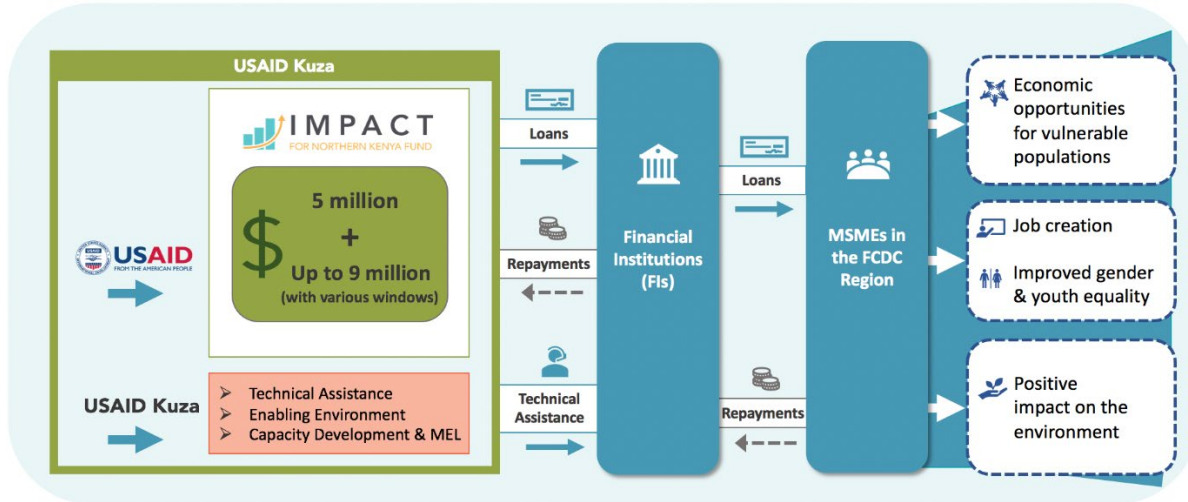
USAID Kuza

IMPACT
FOR NORTHERN KENYA FUND

$
5 million
+
Up to 9 million
(with various windows)

USAID
FROM THE AMERICAN PEOPLE

USAID Kuza

- Technical Assistance
- Enabling Environment
- Capacity Development & MEL

Loans

Repayments

Technical Assistance

Financial Institutions (FIs)

Loans

Repayments

MSMEs in the FCDC Region

Economic opportunities for vulnerable populations

Job creation

Improved gender & youth equality

Positive impact on the environment